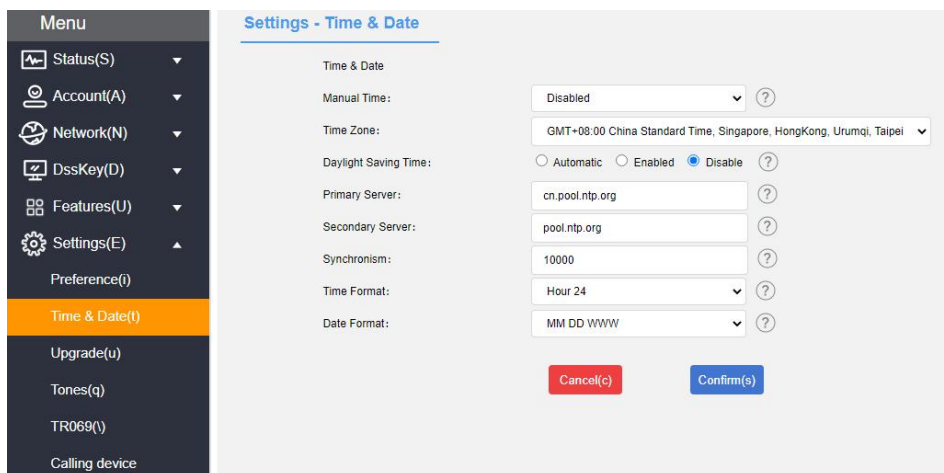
Menu
Status(S)
Account(A)
Network(N)
DssKey(D)
Features(U)
Settings(E)
Preference(i)
Time & Date(t)
Upgrade(u)
Tones(q)
TR069(\)
Calling device

Settings - Time & Date

Time & Date

Manual Time: Disabled ?

Time Zone: GMT+08:00 China Standard Time, Singapore, HongKong, Urumqi, Taipei

Daylight Saving Time: Automatic Enabled Disable ?

Primary Server: cn.pool.ntp.org ?

Secondary Server: pool.ntp.org ?

Synchronism: 10000 ?

Time Format: Hour 24 ?

Date Format: MM DD WWW ?

Cancel(c) Confirm(s)